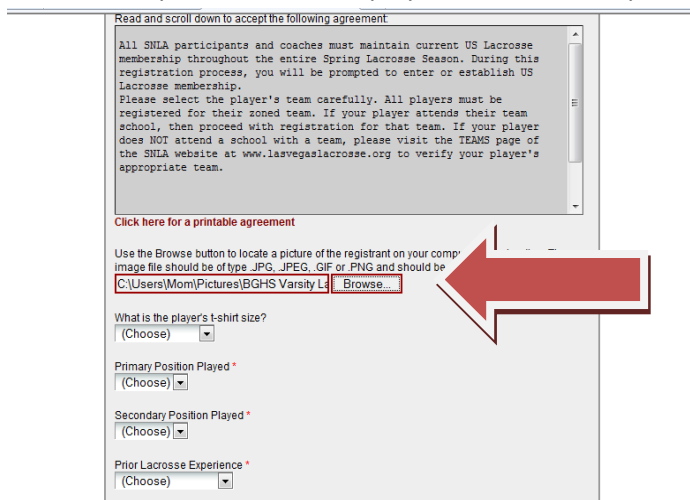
Read and scroll down to accept the following agreement:

All SNLA participants and coaches must maintain current US Lacrosse membership throughout the entire Spring Lacrosse Season. During this registration process, you will be prompted to enter or establish US Lacrosse membership.
Please select the player's team carefully. All players must be registered for their zoned team. If your player attends their team school, then proceed with registration for that team. If your player does NOT attend a school with a team, please visit the TEAMS page of the SNLA website at www.lasvegaslacrosse.org to verify your player's appropriate team.

Click here for a printable agreement

Use the Browse button to locate a picture of the registrant on your comp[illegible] image file should be of type .JPG, .JPEG, .GIF or .PNG and should be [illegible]

C:\Users\Mom\Pictures\BGHS Varsity La Browse...

What is the player's t-shirt size?
(Choose)

Primary Position Played *
(Choose)

Secondary Position Played *
(Choose)

Prior Lacrosse Experience *
(Choose)